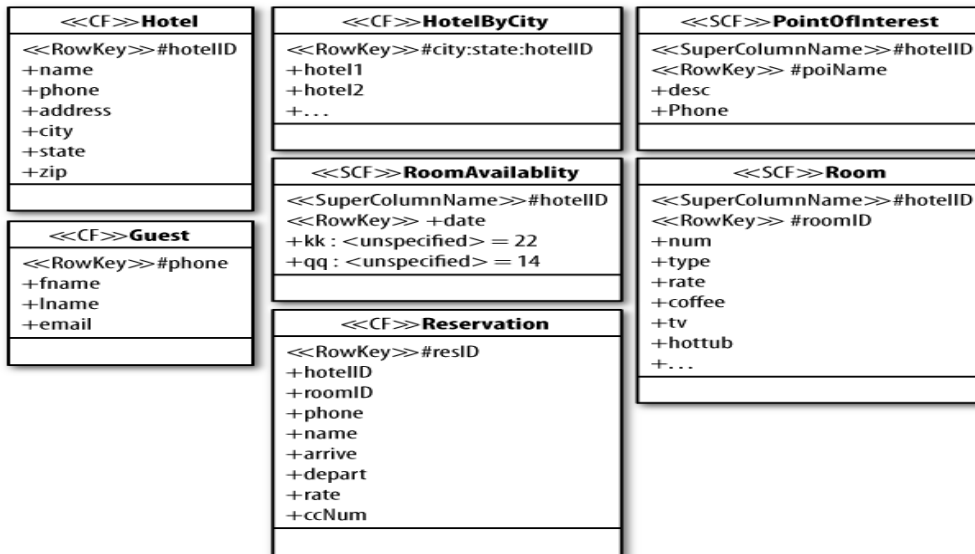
≪CF≫**Hotel**

≪RowKey≫#hotelID
+name
+phone
+address
+city
+state
+zip

≪CF≫**Guest**

≪RowKey≫#phone
+fname
+lname
+email

≪CF≫**HotelByCity**

≪RowKey≫#city:state:hotelID
+hotel1
+hotel2
+...

≪SCF≫**RoomAvailablity**

≪SuperColumnName≫#hotelID
≪RowKey≫ +date
+kk : <unspecified> = 22
+qq : <unspecified> = 14

≪CF≫**Reservation**

≪RowKey≫#resID
+hotelID
+roomID
+phone
+name
+arrive
+depart
+rate
+ccNum

≪SCF≫**PointOfInterest**

≪SuperColumnName≫#hotelID
≪RowKey≫ #poiName
+desc
+Phone

≪SCF≫**Room**

≪SuperColumnName≫#hotelID
≪RowKey≫ #roomID
+num
+type
+rate
+coffee
+tv
+hottub
+...